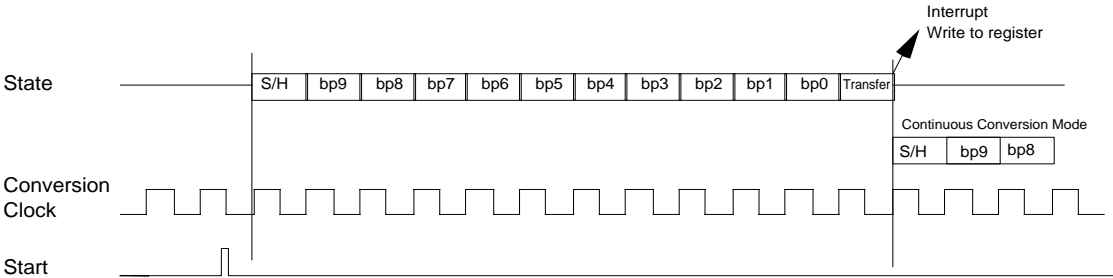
Interrupt
Write to register

State

| S/H | bp9 | bp8 | bp7 | bp6 | bp5 | bp4 | bp3 | bp2 | bp1 | bp0 | Transfer |
|---|---|---|---|---|---|---|---|---|---|---|---|

Continuous Conversion Mode

| S/H | bp9 | bp8 |
|---|---|---|

Conversion Clock

Start